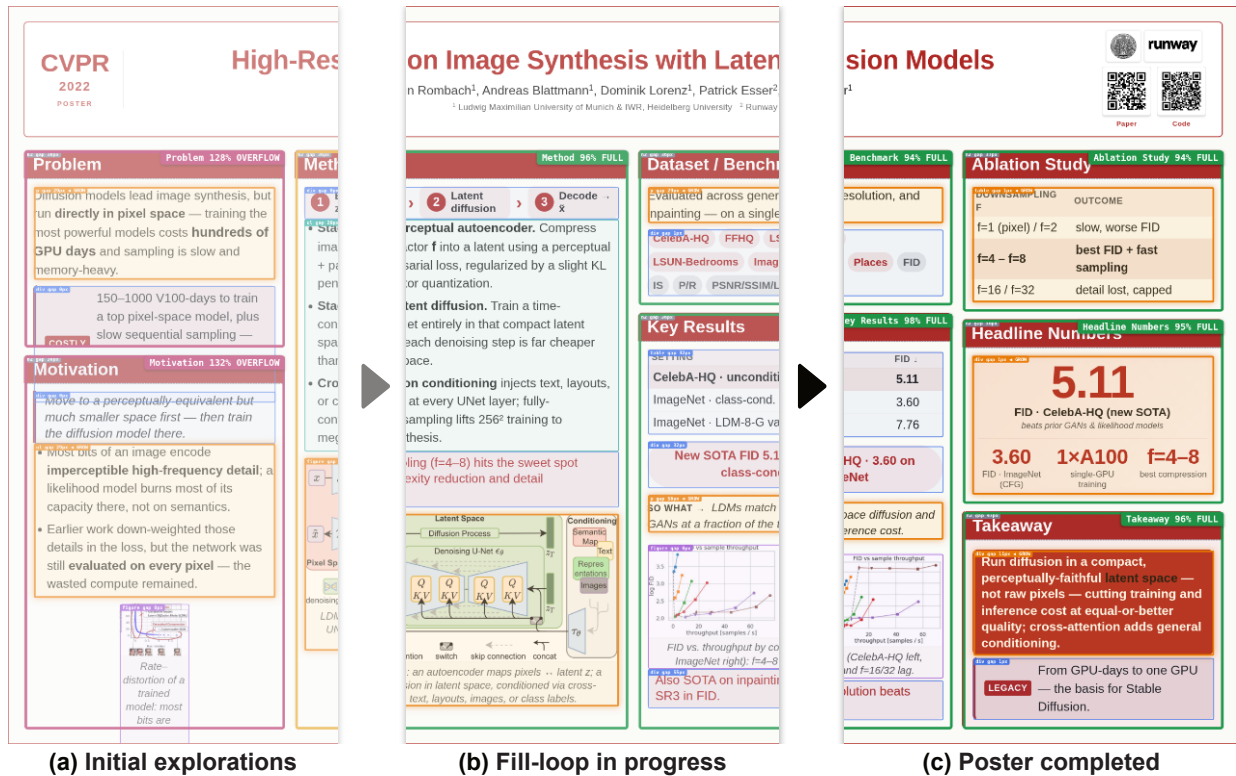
CVPR
2022
POSTER

High-Res

Problem
Problem 128% OVERFLOW

Diffusion models lead image synthesis, but run **directly in pixel space** — training the most powerful models costs **hundreds of GPU days** and sampling is slow and memory-heavy.

150–1000 V100-days to train a top pixel-space model, plus slow sequential sampling —

COSTLY

Motivation
Motivation 132% OVERFLOW

Move to a perceptually-equivalent but much smaller space first — then train the diffusion model there.

• Most bits of an image encode **imperceptible high-frequency detail**; a likelihood model burns most of its capacity there, not on semantics.

• Earlier work down-weighted those details in the loss, but the network was still **evaluated on every pixel** — the wasted compute remained.

Rate-distortion of a trained model: most bits are

Meth

on Image Synthesis with Laten

n Rombach¹, Andreas Blattmann¹, Dominik Lorenz¹, Patrick Esser²
¹ Ludwig Maximilian University of Munich & IWR, Heidelberg University ² Runway

Method 96% FULL

2 Latent diffusion
3 Decode x̃

erceptual autoencoder. Compress ctor **f** into a latent using a perceptual sarial loss, regularized by a slight KL tor quantization.

atent diffusion. Train a time-et entirely in that compact latent each denoising step is far cheaper pace.

on conditioning injects text, layouts, at every UNet layer; fully-sampling lifts 256² training to thesis.

ling (f=4–8) hits the sweet spot exity reduction and detail

Latent Space
Diffusion Process
Denoising U-Net $\epsilon_\theta$
Conditioning
Semantic Map
Text
Representations
Images
Pixel Sp
denoising
LDM UN
ntion switch skip connection concat

n: an autoencoder maps pixels ↔ latent z; a in latent space, conditioned via cross-text, layouts, images, or class labels.

Dataset / Bench

Evaluated across gener inpainting — on a single

CelebA-HQ FFHQ LS
LSUN-Bedrooms Imag
Places FID
IS P/R PSNR/SSIM/L

Key Results

CelebA-HQ · uncondi
ImageNet · class-cond.
ImageNet · LDM-8-G va

New SOTA FID 5.1 class-cond

SO WHAT · LDMs match GANs at a fraction of the

FID vs. throughput by co ImageNet right): f=4–8

Also SOTA on inpaintin SR3 in FID.

sion Models

runway
Paper Code

Benchmark 94% FULL
esolution, and

ey Results 98% FULL
FID
5.11
3.60
7.76

HQ · 3.60 on eNet

pace diffusion and erence cost.

FID vs sample throughput

(CelebA-HQ left, and f=16/32 lag.

olution beats

Ablation Study
Ablation Study 94% FULL

| DOWNSAMPLING F | OUTCOME |
|---|---|
| f=1 (pixel) / f=2 | slow, worse FID |
| f=4 – f=8 | best FID + fast sampling |
| f=16 / f=32 | detail lost, capped |

Headline Numbers
Headline Numbers 95% FULL

5.11
FID · CelebA-HQ (new SOTA)
beats prior GANs & likelihood models

3.60
FID · ImageNet (CFG)
1×A100
single-GPU training
f=4–8
best compression

Takeaway
Takeaway 96% FULL

Run diffusion in a compact, perceptually-faithful latent space — not raw pixels — cutting training and inference cost at equal-or-better quality; cross-attention adds general conditioning.

LEGACY From GPU-days to one GPU — the basis for Stable Diffusion.

(a) Initial explorations
(b) Fill-loop in progress
(c) Poster completed